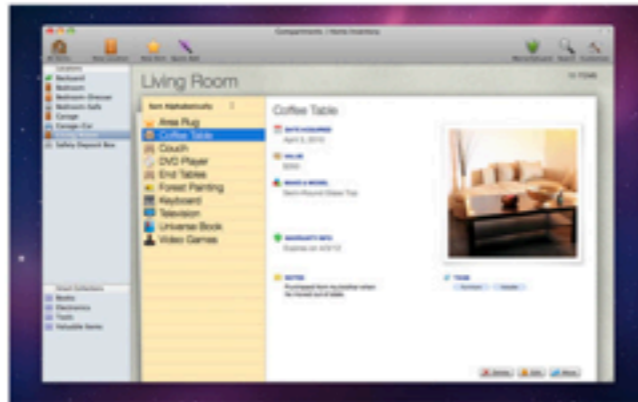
Compartments | Home Inventory

Living Room

Locations
Backyard
Bedroom
Bedroom Dresser
Bedroom Safe
Garage
Garage Car
Living Room
Safety Deposit Box

Sort Alphabetically

Area Rug
Coffee Table
Couch
DVD Player
End Tables
Forest Painting
Keyboard
Television
Universe Book
Video Games

Coffee Table

DATE ACQUIRED
April 3, 2010

VALUE
$350

MAKE & MODEL
Semi-Round Glass Top

WARRANTY INFO
Expires on 4/3/12

NOTES
Purchased from my brother when he moved out of state.

TAGS

Smart Collections
Books
Electronics
Tools
Valuable Items

Delete
Edit
Move